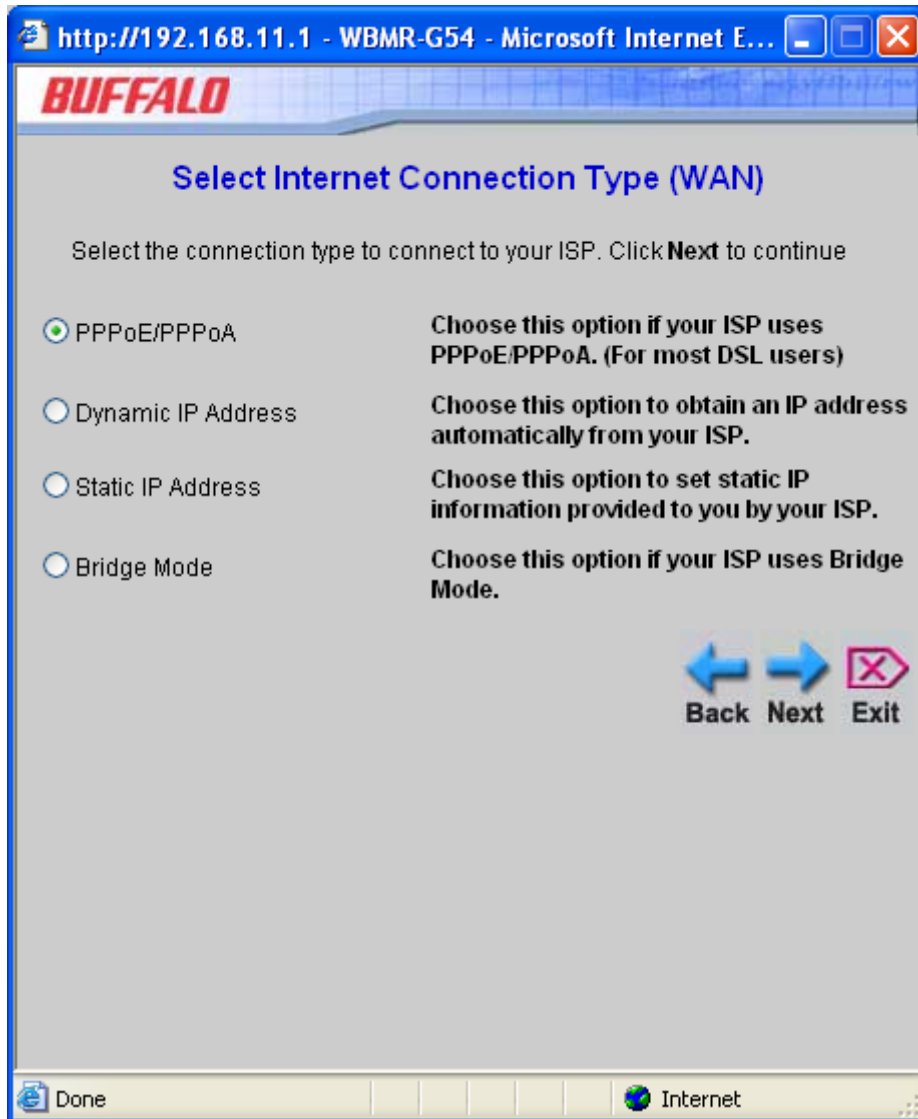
http://192.168.11.1 - WBMR-G54 - Microsoft Internet E...

BUFFALO

Select Internet Connection Type (WAN)

Select the connection type to connect to your ISP. Click Next to continue

PPPoE/PPPoA

Choose this option if your ISP uses PPPoE/PPPoA. (For most DSL users)

Dynamic IP Address

Choose this option to obtain an IP address automatically from your ISP.

Static IP Address

Choose this option to set static IP information provided to you by your ISP.

Bridge Mode

Choose this option if your ISP uses Bridge Mode.

Back Next Exit

Done

Internet